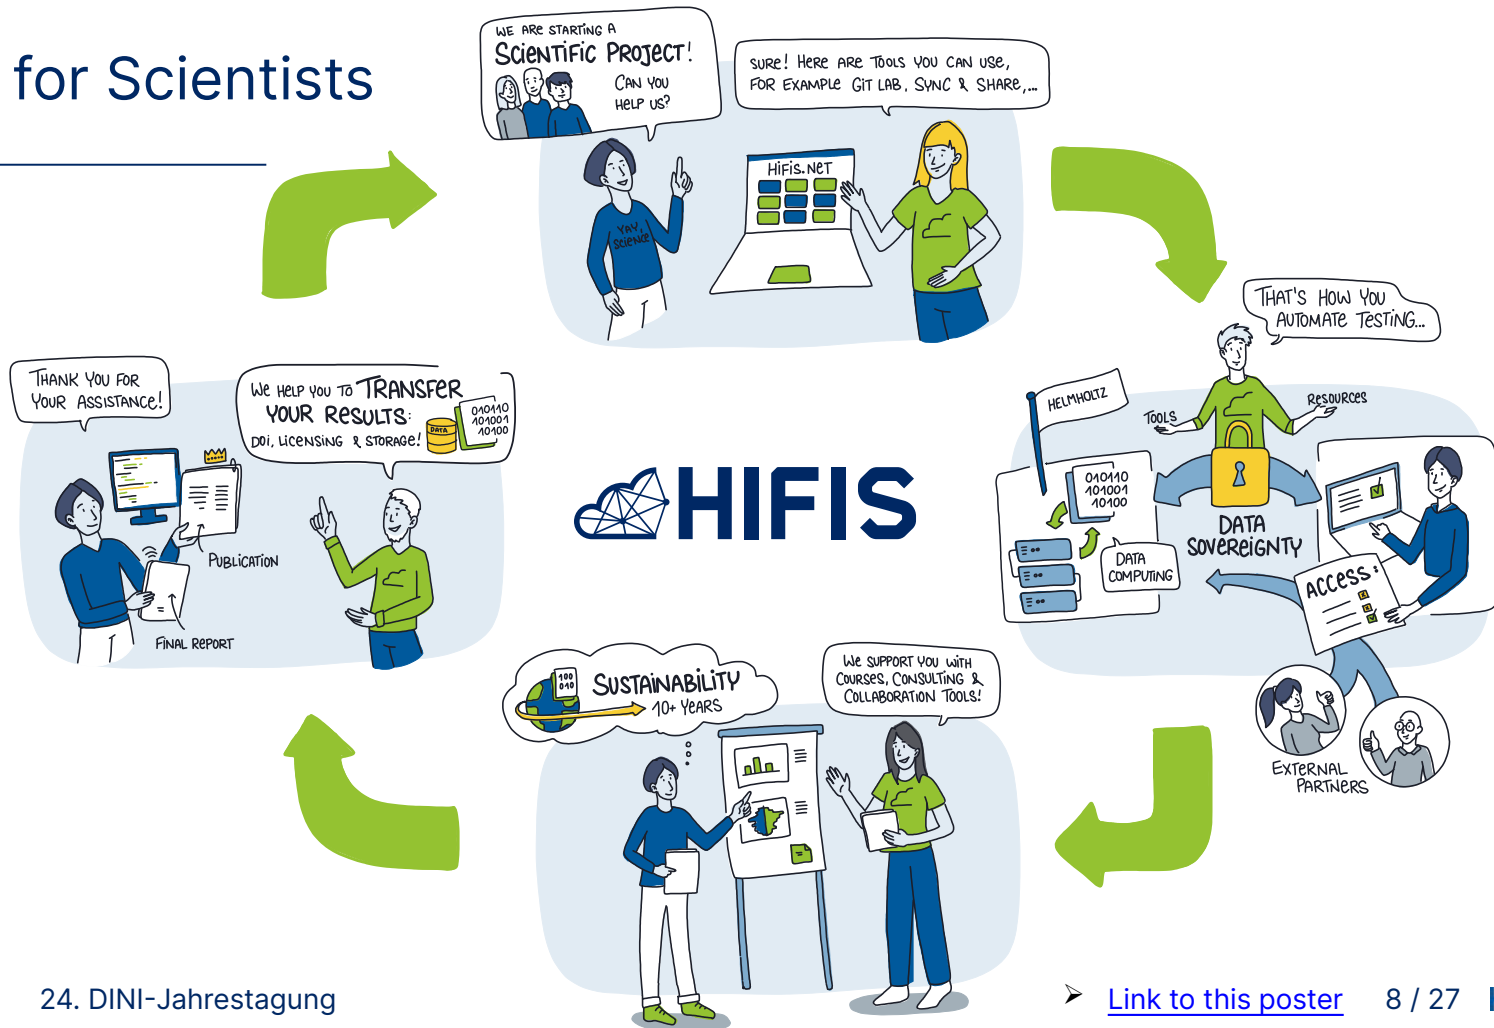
for Scientists

WE ARE STARTING A SCIENTIFIC PROJECT! CAN YOU HELP US?

SURE! HERE ARE TOOLS YOU CAN USE, FOR EXAMPLE GIT LAB, SYNC & SHARE,...

YAY, SCIENCE

HIFIS.NET

THAT'S HOW YOU AUTOMATE TESTING...

HELMHOLTZ

TOOLS

RESOURCES

010110
101001
10100

DATA COMPUTING

DATA SOVEREIGNTY

ACCESS:

EXTERNAL PARTNERS

THANK YOU FOR YOUR ASSISTANCE!

WE HELP YOU TO TRANSFER YOUR RESULTS: DOI, LICENSING & STORAGE!

DATA

010110
101001
10100

PUBLICATION

FINAL REPORT

HIFIS

100
010

SUSTAINABILITY
10+ YEARS

WE SUPPORT YOU WITH COURSES, CONSULTING & COLLABORATION TOOLS!

24. DINI-Jahrestagung

Link to this poster

8 / 27